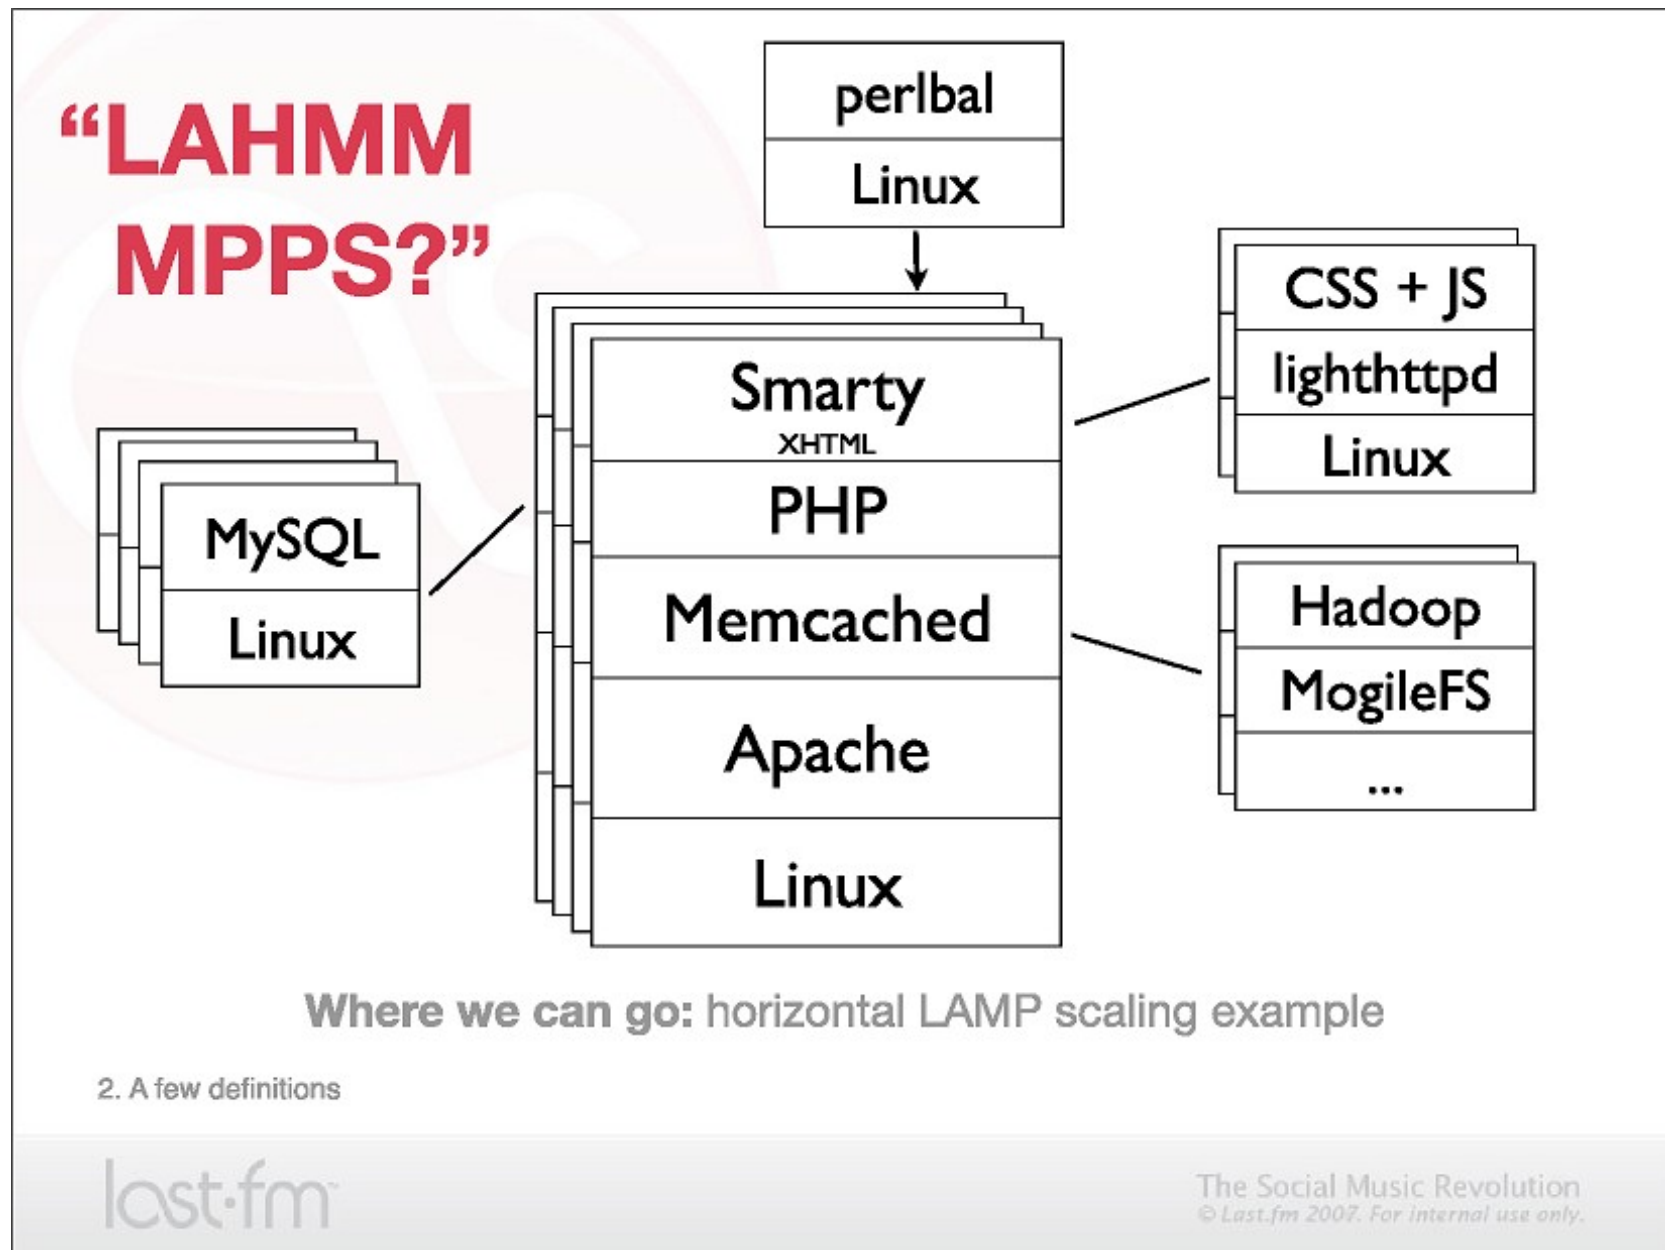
"LAHMM MPPS?"

perlbal
Linux

MySQL
Linux

Smarty
XHTML
PHP
Memcached
Apache
Linux

CSS + JS
lighthttpd
Linux

Hadoop
MogileFS
...

Where we can go: horizontal LAMP scaling example

2. A few definitions

last·fm

The Social Music Revolution
© Last.fm 2007. For internal use only.